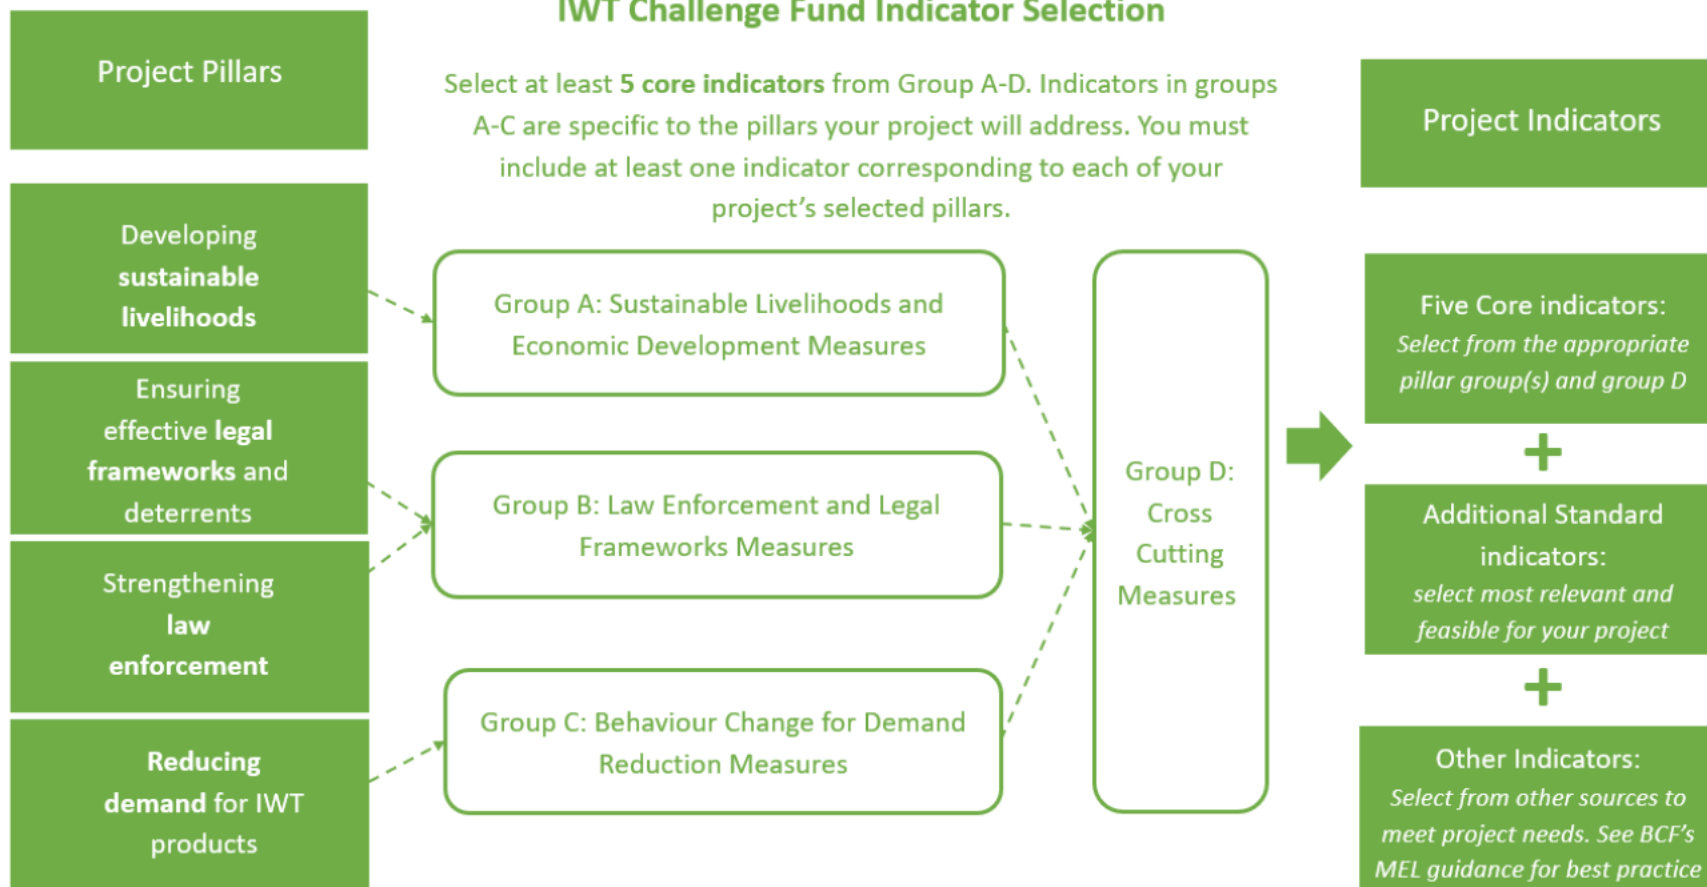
IWT Challenge Fund Indicator Selection

Project Pillars

Select at least **5 core indicators** from Group A-D. Indicators in groups A-C are specific to the pillars your project will address. You must include at least one indicator corresponding to each of your project's selected pillars.

Project Indicators

Developing **sustainable livelihoods**

Ensuring effective **legal frameworks** and deterrents

Strengthening **law enforcement**

**Reducing demand** for IWT products

Group A: Sustainable Livelihoods and Economic Development Measures

Group B: Law Enforcement and Legal Frameworks Measures

Group C: Behaviour Change for Demand Reduction Measures

Group D: Cross Cutting Measures

Five Core indicators: *Select from the appropriate pillar group(s) and group D*

+

Additional Standard indicators: *select most relevant and feasible for your project*

+

Other Indicators: *Select from other sources to meet project needs. See BCF's MEL guidance for best practice*